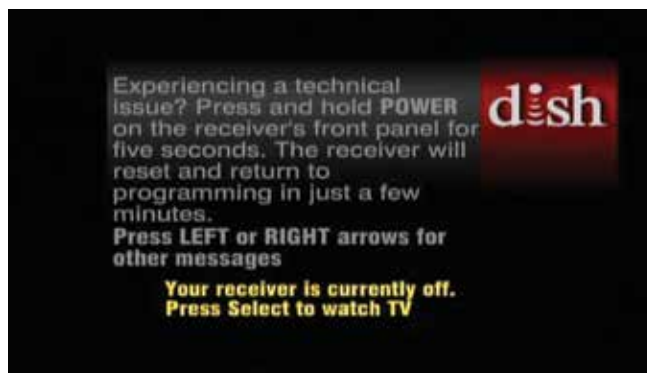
Experiencing a technical issue? Press and hold POWER on the receiver's front panel for five seconds. The receiver will reset and return to programming in just a few minutes.

dish

Press LEFT or RIGHT arrows for other messages

Your receiver is currently off.
Press Select to watch TV